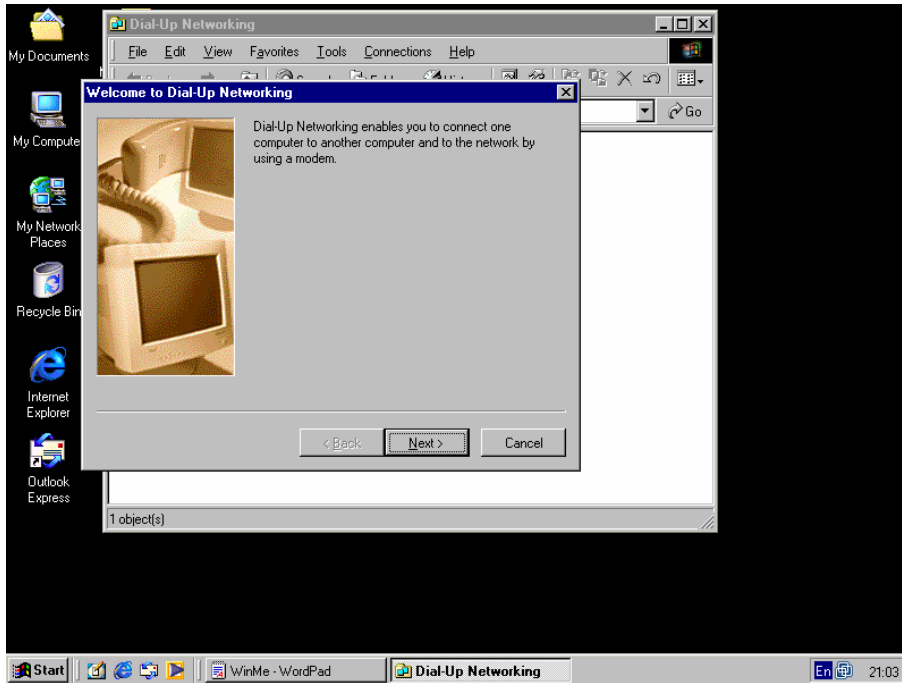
My Documents

My Compute

My Network Places

Recycle Bin

Internet Explorer

Outlook Express

Dial-Up Networking

File Edit View Favorites Tools Connections Help

Go

Welcome to Dial-Up Networking

Dial-Up Networking enables you to connect one computer to another computer and to the network by using a modem.

< Back Next > Cancel

1 object(s)

Start WinMe - WordPad Dial-Up Networking En 21:03